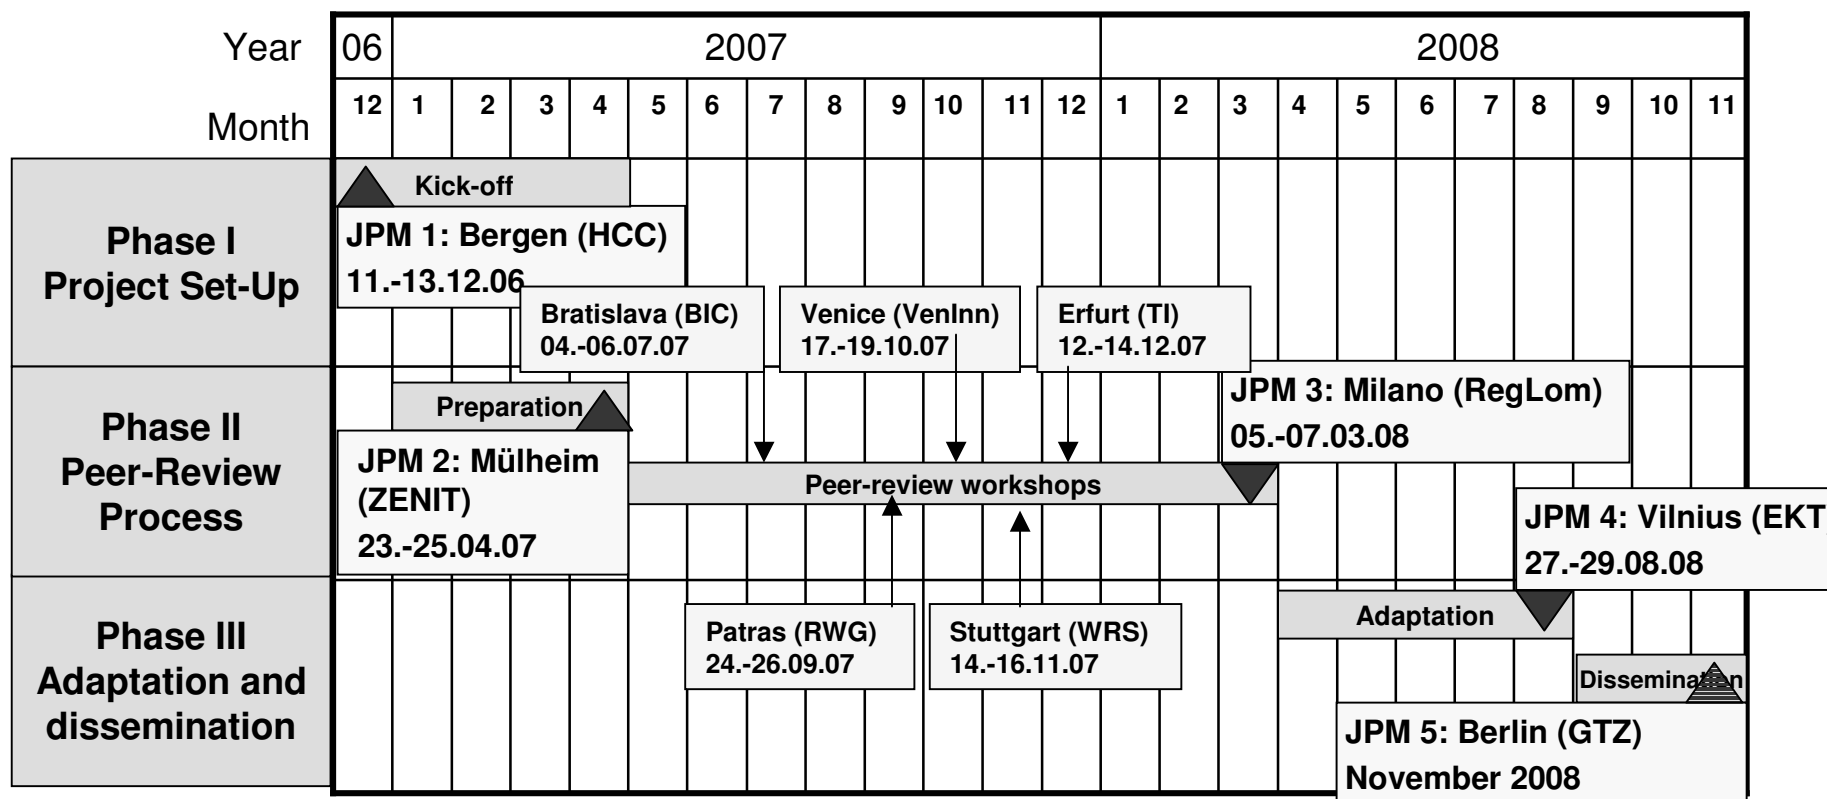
Year | 06 | 2007 | 2008

Month | 12 | 1 | 2 | 3 | 4 | 5 | 6 | 7 | 8 | 9 | 10 | 11 | 12 | 1 | 2 | 3 | 4 | 5 | 6 | 7 | 8 | 9 | 10 | 11

Phase I Project Set-Up

Kick-off

JPM 1: Bergen (HCC) 11.-13.12.06

Bratislava (BIC) 04.-06.07.07

Venice (VenInn) 17.-19.10.07

Erfurt (TI) 12.-14.12.07

Phase II Peer-Review Process

Preparation

JPM 2: Mülheim (ZENIT) 23.-25.04.07

Peer-review workshops

JPM 3: Milano (RegLom) 05.-07.03.08

JPM 4: Vilnius (EKT

27.-29.08.08

Phase III Adaptation and dissemination

Patras (RWG) 24.-26.09.07

Stuttgart (WRS) 14.-16.11.07

Adaptation

Dissemination

JPM 5: Berlin (GTZ) November 2008